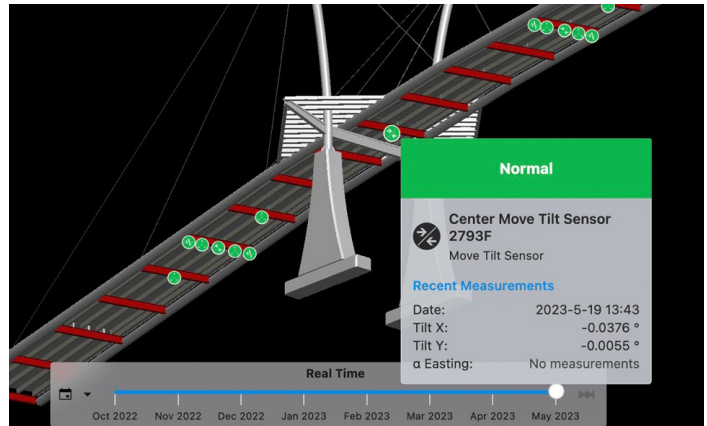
Normal

Center Move Tilt Sensor 2793F

Move Tilt Sensor

Recent Measurements

| | |
|---|---|
| Date: | 2023-5-19 13:43 |
| Tilt X: | -0.0376 ° |
| Tilt Y: | -0.0055 ° |
| α Easting: | No measurements |

Real Time

Oct 2022 Nov 2022 Dec 2022 Jan 2023 Feb 2023 Mar 2023 Apr 2023 May 2023